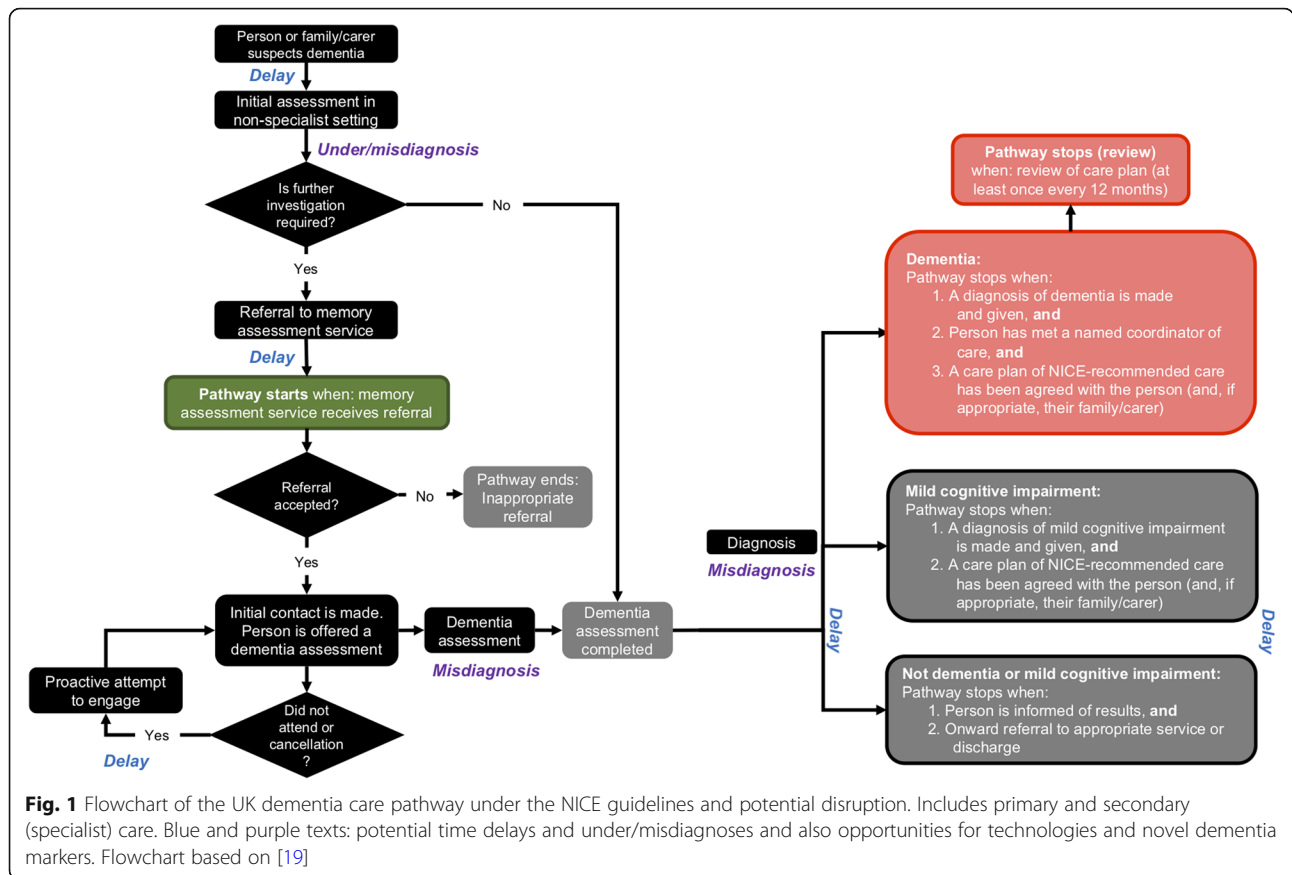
Person or family/carer suspects dementia

Delay

Initial assessment in non-specialist setting

Under/misdiagnosis

Is further investigation required?

No

Yes

Referral to memory assessment service

Delay

**Pathway starts** when: memory assessment service receives referral

Referral accepted?

No

Pathway ends: Inappropriate referral

Yes

Initial contact is made. Person is offered a dementia assessment

Dementia assessment

Misdiagnosis

Dementia assessment completed

Proactive attempt to engage

Yes

Delay

Did not attend or cancellation ?

Diagnosis

Misdiagnosis

Delay

Pathway stops (review) when: review of care plan (at least once every 12 months)

**Dementia:**
Pathway stops when:
1. A diagnosis of dementia is made and given, **and**
2. Person has met a named coordinator of care, **and**
3. A care plan of NICE-recommended care has been agreed with the person (and, if appropriate, their family/carer)

**Mild cognitive impairment:**
Pathway stops when:
1. A diagnosis of mild cognitive impairment is made and given, **and**
2. A care plan of NICE-recommended care has been agreed with the person (and, if appropriate, their family/carer)

Delay

**Not dementia or mild cognitive impairment:**
Pathway stops when:
1. Person is informed of results, **and**
2. Onward referral to appropriate service or discharge

**Fig. 1** Flowchart of the UK dementia care pathway under the NICE guidelines and potential disruption. Includes primary and secondary (specialist) care. Blue and purple texts: potential time delays and under/misdiagnoses and also opportunities for technologies and novel dementia markers. Flowchart based on [19]